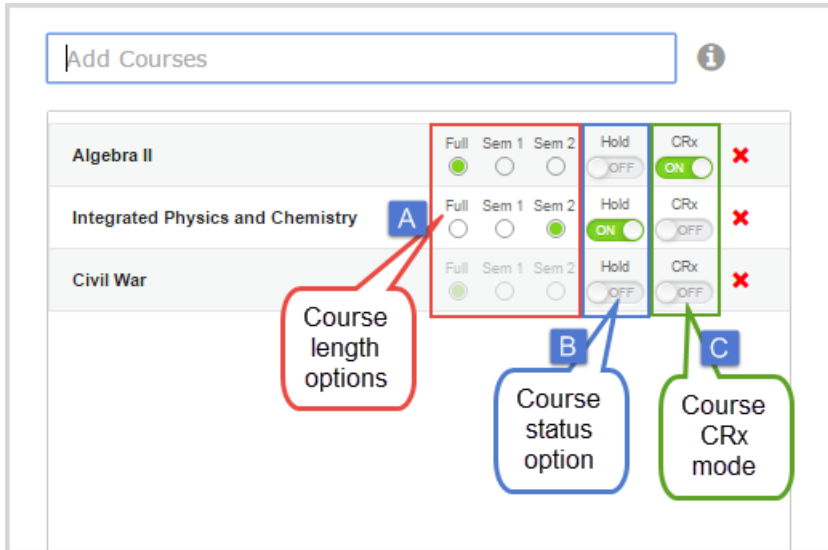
Add Courses

Algebra II
Full Sem 1 Sem 2
Hold
OFF
CRx
ON

Integrated Physics and Chemistry
Full Sem 1 Sem 2
Hold
ON
CRx
OFF

Civil War
Full Sem 1 Sem 2
Hold
OFF
CRx
OFF

A
Course length options

B
Course status option

C
Course CRx mode